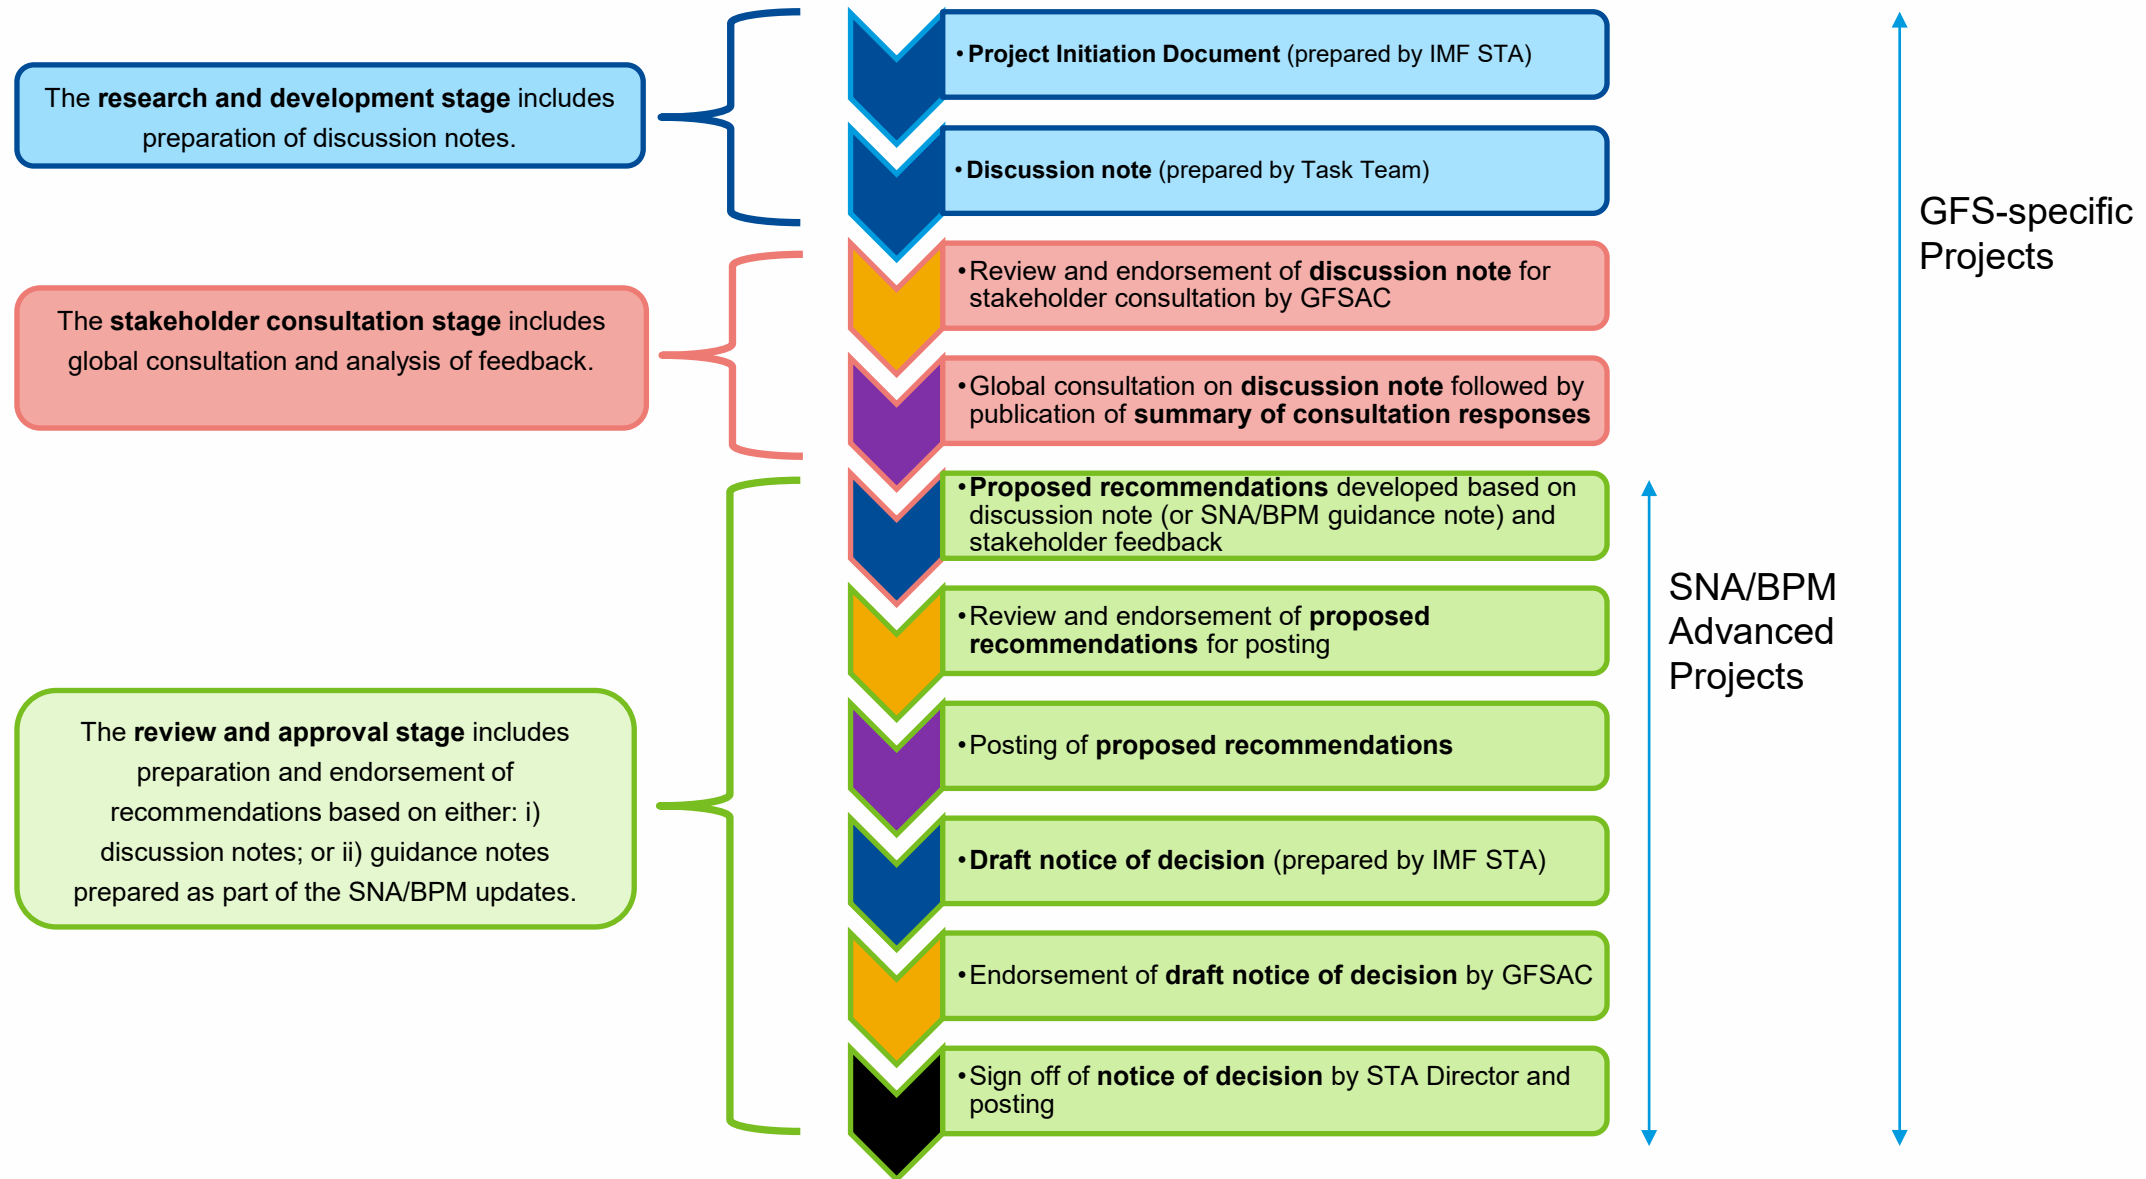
The **research and development stage** includes preparation of discussion notes.

The **stakeholder consultation stage** includes global consultation and analysis of feedback.

The **review and approval stage** includes preparation and endorsement of recommendations based on either: i) discussion notes; or ii) guidance notes prepared as part of the SNA/BPM updates.

• **Project Initiation Document** (prepared by IMF STA)

• **Discussion note** (prepared by Task Team)

• Review and endorsement of **discussion note** for stakeholder consultation by GFSAC

• Global consultation on **discussion note** followed by publication of **summary of consultation responses**

• **Proposed recommendations** developed based on discussion note (or SNA/BPM guidance note) and stakeholder feedback

• Review and endorsement of **proposed recommendations** for posting

• Posting of **proposed recommendations**

• **Draft notice of decision** (prepared by IMF STA)

• Endorsement of **draft notice of decision** by GFSAC

• Sign off of **notice of decision** by STA Director and posting

GFS-specific Projects

SNA/BPM Advanced Projects